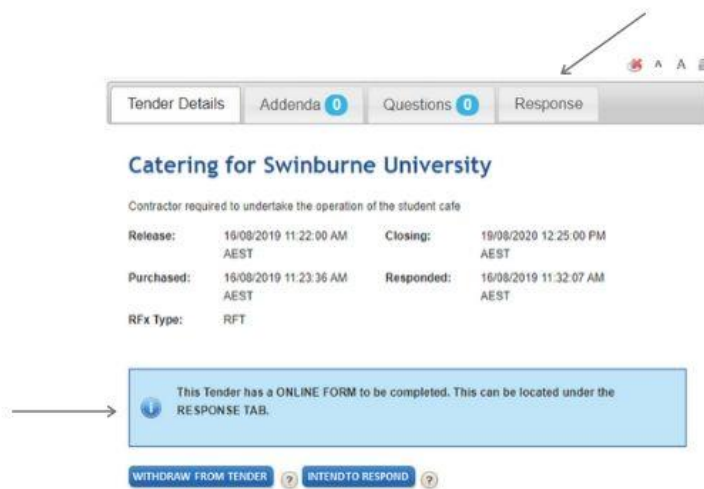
A A

Tender Details | Addenda 0 | Questions 0 | Response

Catering for Swinburne University

Contractor required to undertake the operation of the student cafe

| | | | |
|---|---|---|---|
| Release: | 16/08/2019 11:22:00 AM AEST | Closing: | 19/08/2020 12:25:00 PM AEST |
| Purchased: | 16/08/2019 11:23:36 AM AEST | Responded: | 16/08/2019 11:32:07 AM AEST |
| RFx Type: | RFT | | |

This Tender has a ONLINE FORM to be completed. This can be located under the RESPONSE TAB.

WITHDRAW FROM TENDER ? INTENDTO RESPOND ?